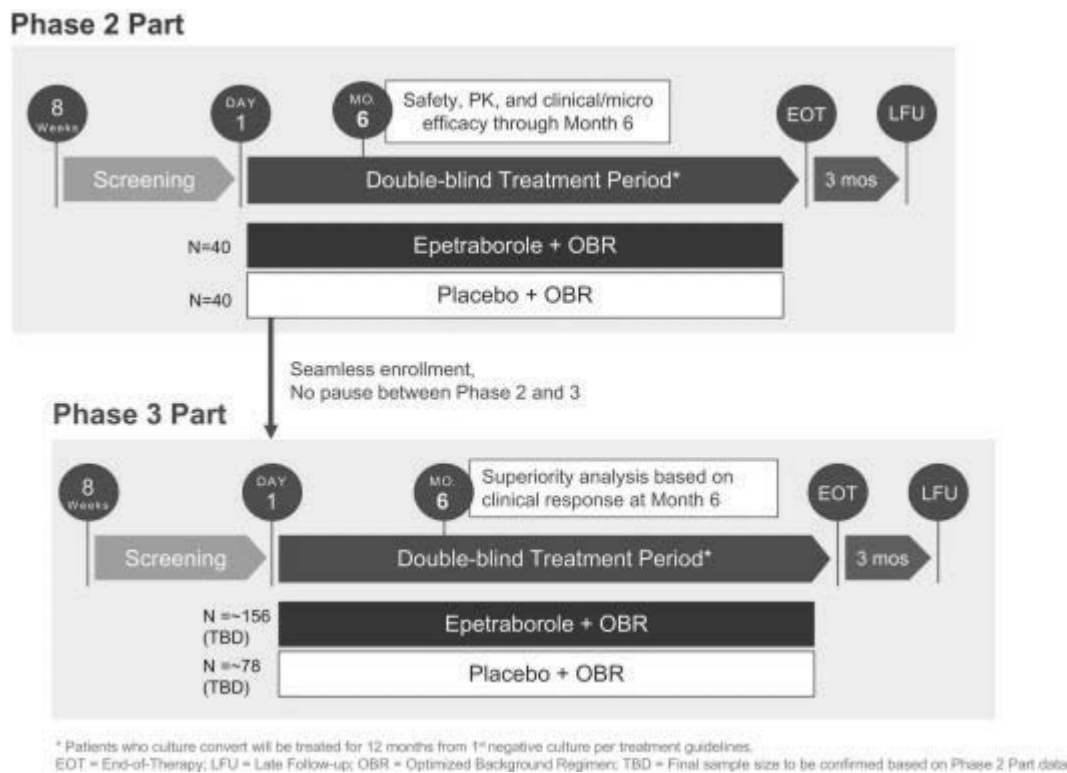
Phase 2 Part

8 Weeks

DAY 1

MO. 6

Safety, PK, and clinical/micro efficacy through Month 6

EOT

LFU

Screening

Double-blind Treatment Period*

3 mos

N=40

Epetraborole + OBR

N=40

Placebo + OBR

Seamless enrollment, No pause between Phase 2 and 3

Phase 3 Part

8 Weeks

DAY 1

MO. 6

Superiority analysis based on clinical response at Month 6

EOT

LFU

Screening

Double-blind Treatment Period*

3 mos

N =~156 (TBD)

Epetraborole + OBR

N =~78 (TBD)

Placebo + OBR

* Patients who culture convert will be treated for 12 months from 1st negative culture per treatment guidelines.
EOT = End-of-Therapy; LFU = Late Follow-up; OBR = Optimized Background Regimen; TBD = Final sample size to be confirmed based on Phase 2 Part data